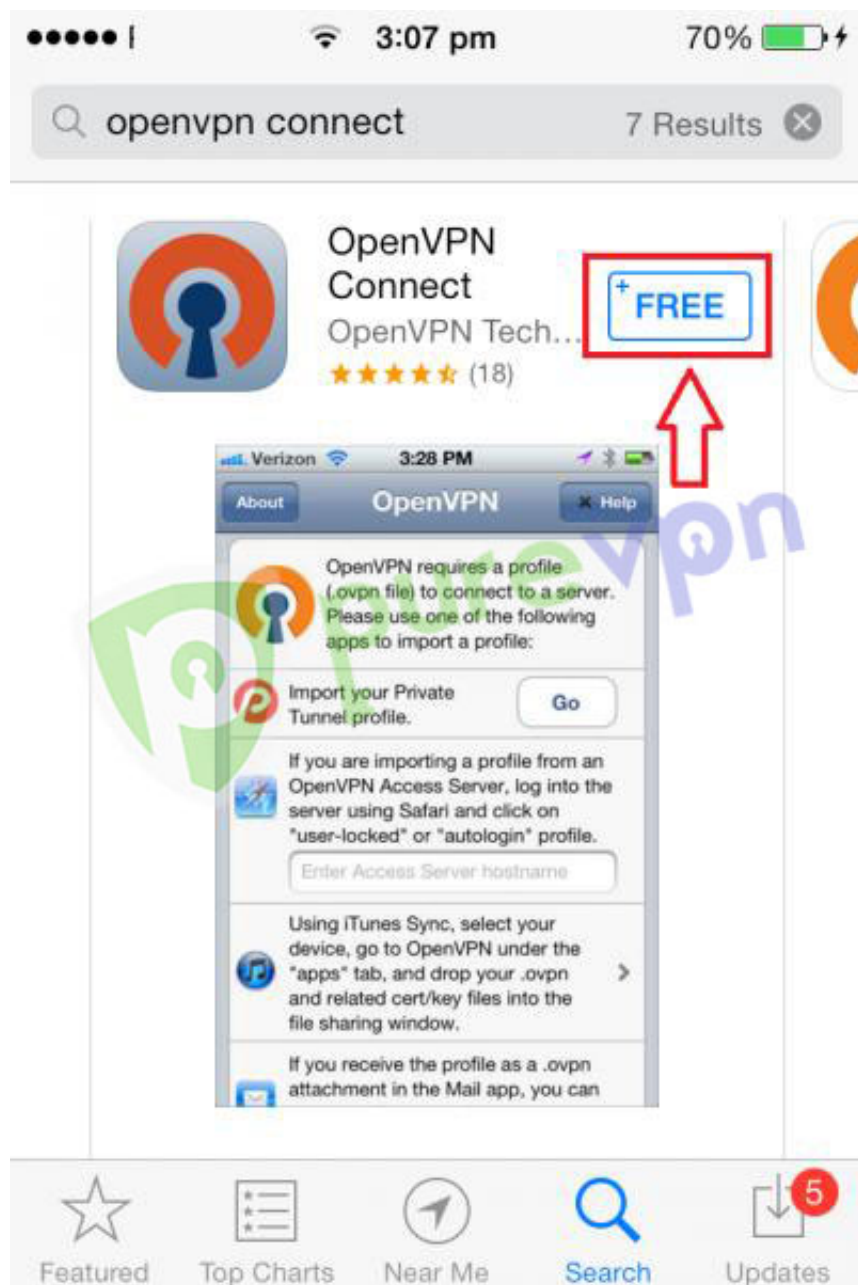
3:07 pm 70%

openvpn connect 7 Results

OpenVPN Connect
OpenVPN Tech...
(18)

+ FREE

Verizon 3:28 PM

About OpenVPN Help

OpenVPN requires a profile (.ovpn file) to connect to a server. Please use one of the following apps to import a profile:

Import your Private Tunnel profile. Go

If you are importing a profile from an OpenVPN Access Server, log into the server using Safari and click on "user-locked" or "autologin" profile.

Enter Access Server hostname

Using iTunes Sync, select your device, go to OpenVPN under the "apps" tab, and drop your .ovpn and related cert/key files into the file sharing window.

If you receive the profile as a .ovpn attachment in the Mail app, you can

PureVPN

Featured Top Charts Near Me Search Updates 5